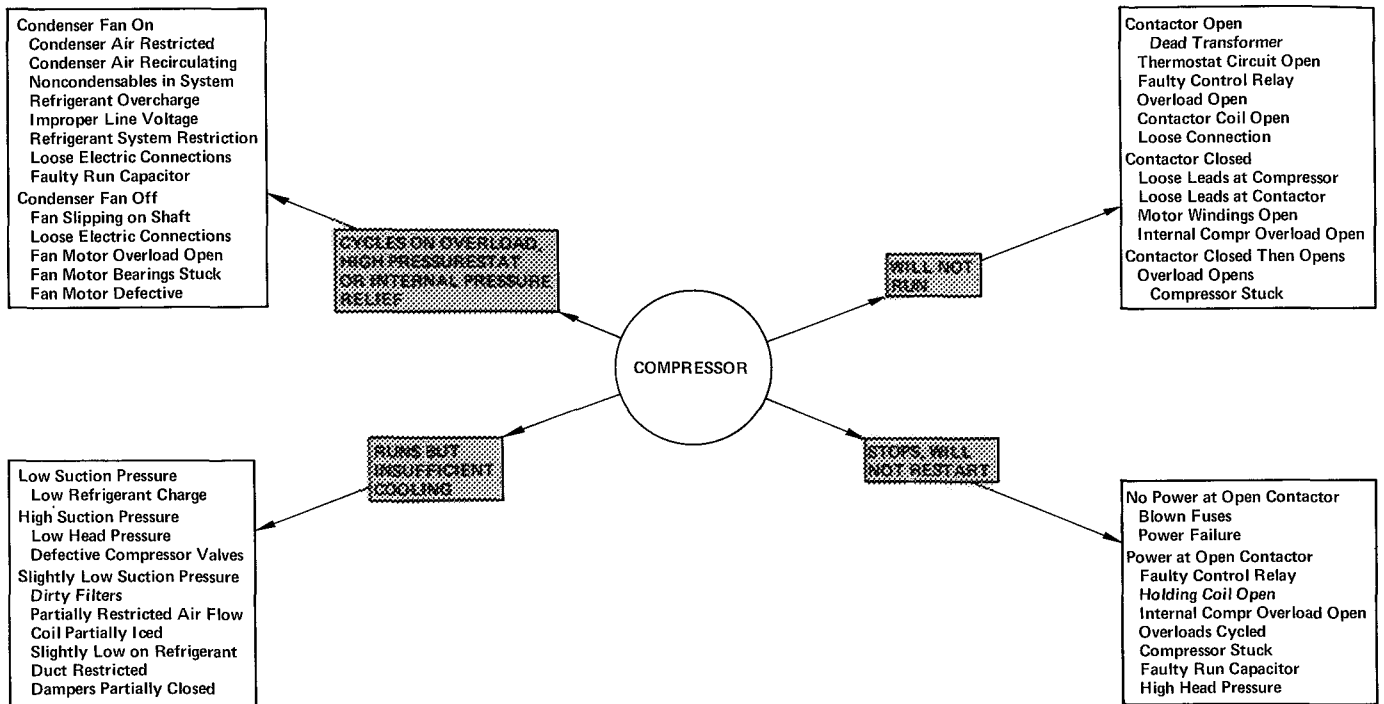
Condenser Fan On
Condenser Air Restricted
Condenser Air Recirculating
Noncondensables in System
Refrigerant Overcharge
Improper Line Voltage
Refrigerant System Restriction
Loose Electric Connections
Faulty Run Capacitor
Condenser Fan Off
Fan Slipping on Shaft
Loose Electric Connections
Fan Motor Overload Open
Fan Motor Bearings Stuck
Fan Motor Defective

CYCLES ON OVERLOAD, HIGH PRESSURESTAT OR INTERNAL PRESSURE RELIEF

Contactor Open
Dead Transformer
Thermostat Circuit Open
Faulty Control Relay
Overload Open
Contactor Coil Open
Loose Connection
Contactor Closed
Loose Leads at Compressor
Loose Leads at Contactor
Motor Windings Open
Internal Compr Overload Open
Contactor Closed Then Opens
Overload Opens
Compressor Stuck

WILL NOT RUN

COMPRESSOR

RUNS BUT INSUFFICIENT COOLING

STOPS, WILL NOT RESTART

Low Suction Pressure
Low Refrigerant Charge
High Suction Pressure
Low Head Pressure
Defective Compressor Valves
Slightly Low Suction Pressure
Dirty Filters
Partially Restricted Air Flow
Coil Partially Iced
Slightly Low on Refrigerant
Duct Restricted
Dampers Partially Closed

No Power at Open Contactor
Blown Fuses
Power Failure
Power at Open Contactor
Faulty Control Relay
Holding Coil Open
Internal Compr Overload Open
Overloads Cycled
Compressor Stuck
Faulty Run Capacitor
High Head Pressure